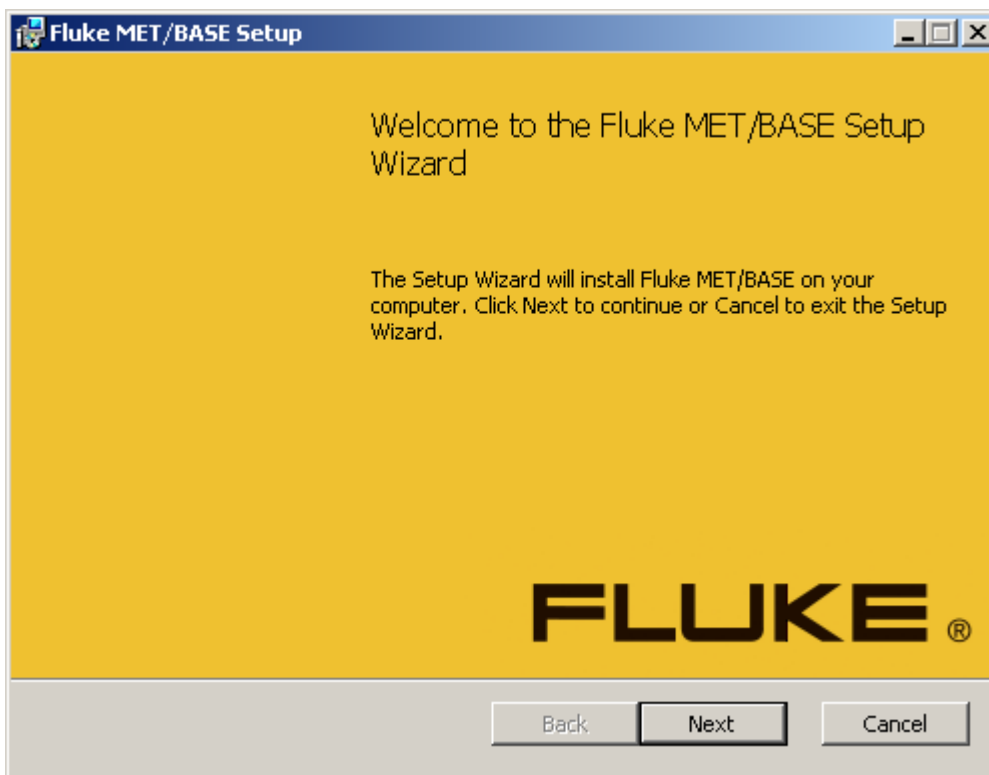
Fluke MET/BASE Setup

Welcome to the Fluke MET/BASE Setup Wizard

The Setup Wizard will install Fluke MET/BASE on your computer. Click Next to continue or Cancel to exit the Setup Wizard.

FLUKE ®

Back
Next
Cancel